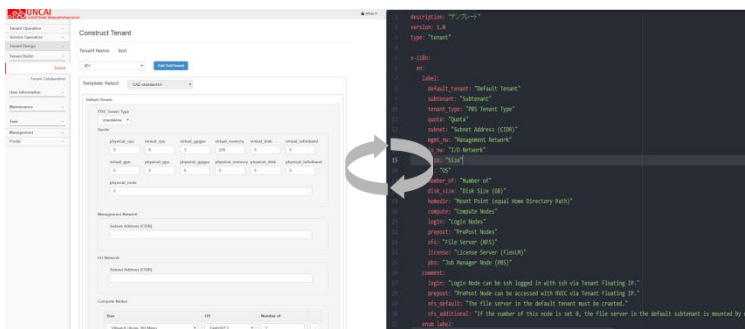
UNCAI

Tenant Operation
Service Operation
Tenant Design
Tenant Build
Tenant Collaboration
User Information
Maintenance
Task
Management
Portal

Construct Tenant

Tenant Name test

Add Subtenant

Template Select

Default Tenant

PBS Tenant Type

Quota

physical_cpu virtual_cpu virtual_gpgpu virtual_memory virtual_disk virtual_infiniband
0 0 0 256 0 0
virtual_gpu physical_cpu physical_gpgpu physical_memory physical_disk physical_infiniband
0 0 0 0 0 0
physical_node
0

Management Network

Subnet Address (CIDR)

I/O Network

Subnet Address (CIDR)

Compute Nodes

Size OS Number of

description: "テンプレート"
version: 1.0
type: "tenant"

x-i18n:
en:
label:
default_tenant: "Default Tenant"
subtenant: "Subtenant"
tenant_type: "PBS Tenant Type"
quota: "Quota"
subnet: "Subnet Address (CIDR)"
mgmt_nw: "Management Network"
io_nw: "I/O Network"
size: "Size"
os: "OS"
number_of: "Number of"
disk_size: "Disk Size (GB)"
homedir: "Mount Point (equal Home Directory Path)"
compute: "Compute Nodes"
login: "Login Nodes"
prepost: "PrePost Nodes"
nfs: "File Server (NFS)"
license: "License Server (FlexLM)"
pbs: "Job Manager Node (PBS)"
comment:
login: "Login Node can be ssh logged in with ssh via Tenant Floating IP."
prepost: "PrePost Node can be accessed with VNC via Tenant Floating IP."
nfs_default: "The file server in the default tenant must be created."
nfs_additional: "If the number of this node is set 0, the file server in the default subtenant is mounted by
enum_label: